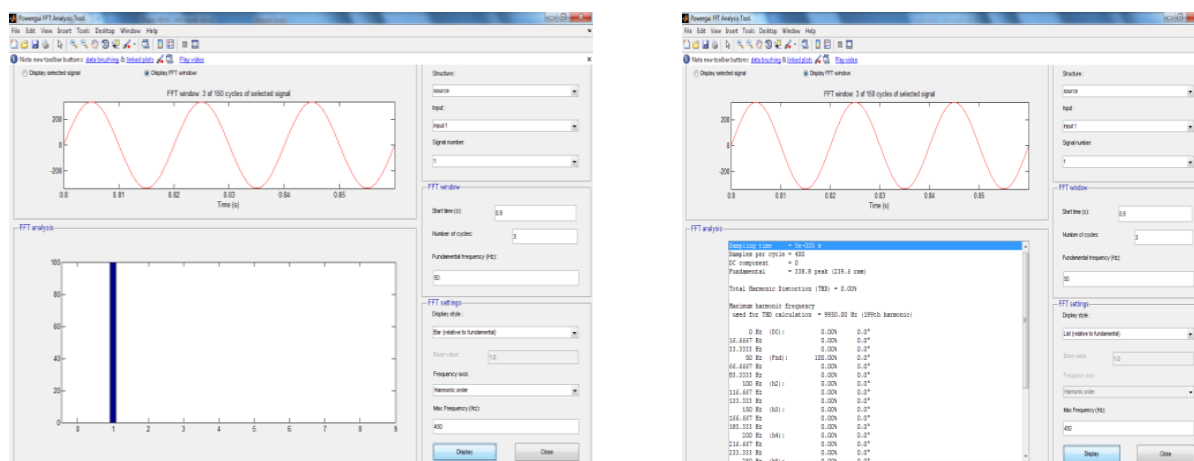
Powergui FFT Analysis Tool

File Edit View Insert Tools Desktop Window Help

Note new toolbar buttons: data brushing & linked plots Play video

Display selected signal
Display FFT window

FFT window: 3 of 150 cycles of selected signal

200
0
-200

0.8 0.81 0.82 0.83 0.84 0.85

Time (s)

Structure:
source
Input :
input 1
Signal number:
1

FFT window
Start time (s): 0.8
Number of cycles: 3
Fundamental frequency (Hz): 50

FFT analysis

100
80
60
40
20
0

0 1 2 3 4 5 6 7 8 9

FFT settings
Display style :
Bar (relative to fundamental)
Base value: 1.0
Frequency axis:
Harmonic order
Max Frequency (Hz):
450

Display
Close

Powergui FFT Analysis Tool

File Edit View Insert Tools Desktop Window Help

Note new toolbar buttons: data brushing & linked plots Play video

Display selected signal
Display FFT window

FFT window: 3 of 150 cycles of selected signal

200
0
-200

0.8 0.81 0.82 0.83 0.84 0.85

Time (s)

Structure:
source
Input :
input 1
Signal number:
1

FFT window
Start time (s): 0.8
Number of cycles: 3
Fundamental frequency (Hz): 50

FFT analysis

Sampling time = 5e-005 s
Samples per cycle = 400
DC component = 0
Fundamental = 338.8 peak (239.6 rms)

Total Harmonic Distortion (THD) = 0.00%

Maximum harmonic frequency
used for THD calculation = 9950.00 Hz (199th harmonic)

0 Hz (DC): 0.00% 0.0°
16.6667 Hz 0.00% 0.0°
33.3333 Hz 0.00% 0.0°
50 Hz (Fnd): 100.00% 0.0°
66.6667 Hz 0.00% 0.0°
83.3333 Hz 0.00% 0.0°
100 Hz (h2): 0.00% 0.0°
116.667 Hz 0.00% 0.0°
133.333 Hz 0.00% 0.0°
150 Hz (h3): 0.00% 0.0°
166.667 Hz 0.00% 0.0°
183.333 Hz 0.00% 0.0°
200 Hz (h4): 0.00% 0.0°
216.667 Hz 0.00% 0.0°
233.333 Hz 0.00% 0.0°
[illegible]

FFT settings
Display style :
List (relative to fundamental)
Base value: 1.0
Frequency axis:
Harmonic order
Max Frequency (Hz):
450

Display
Close